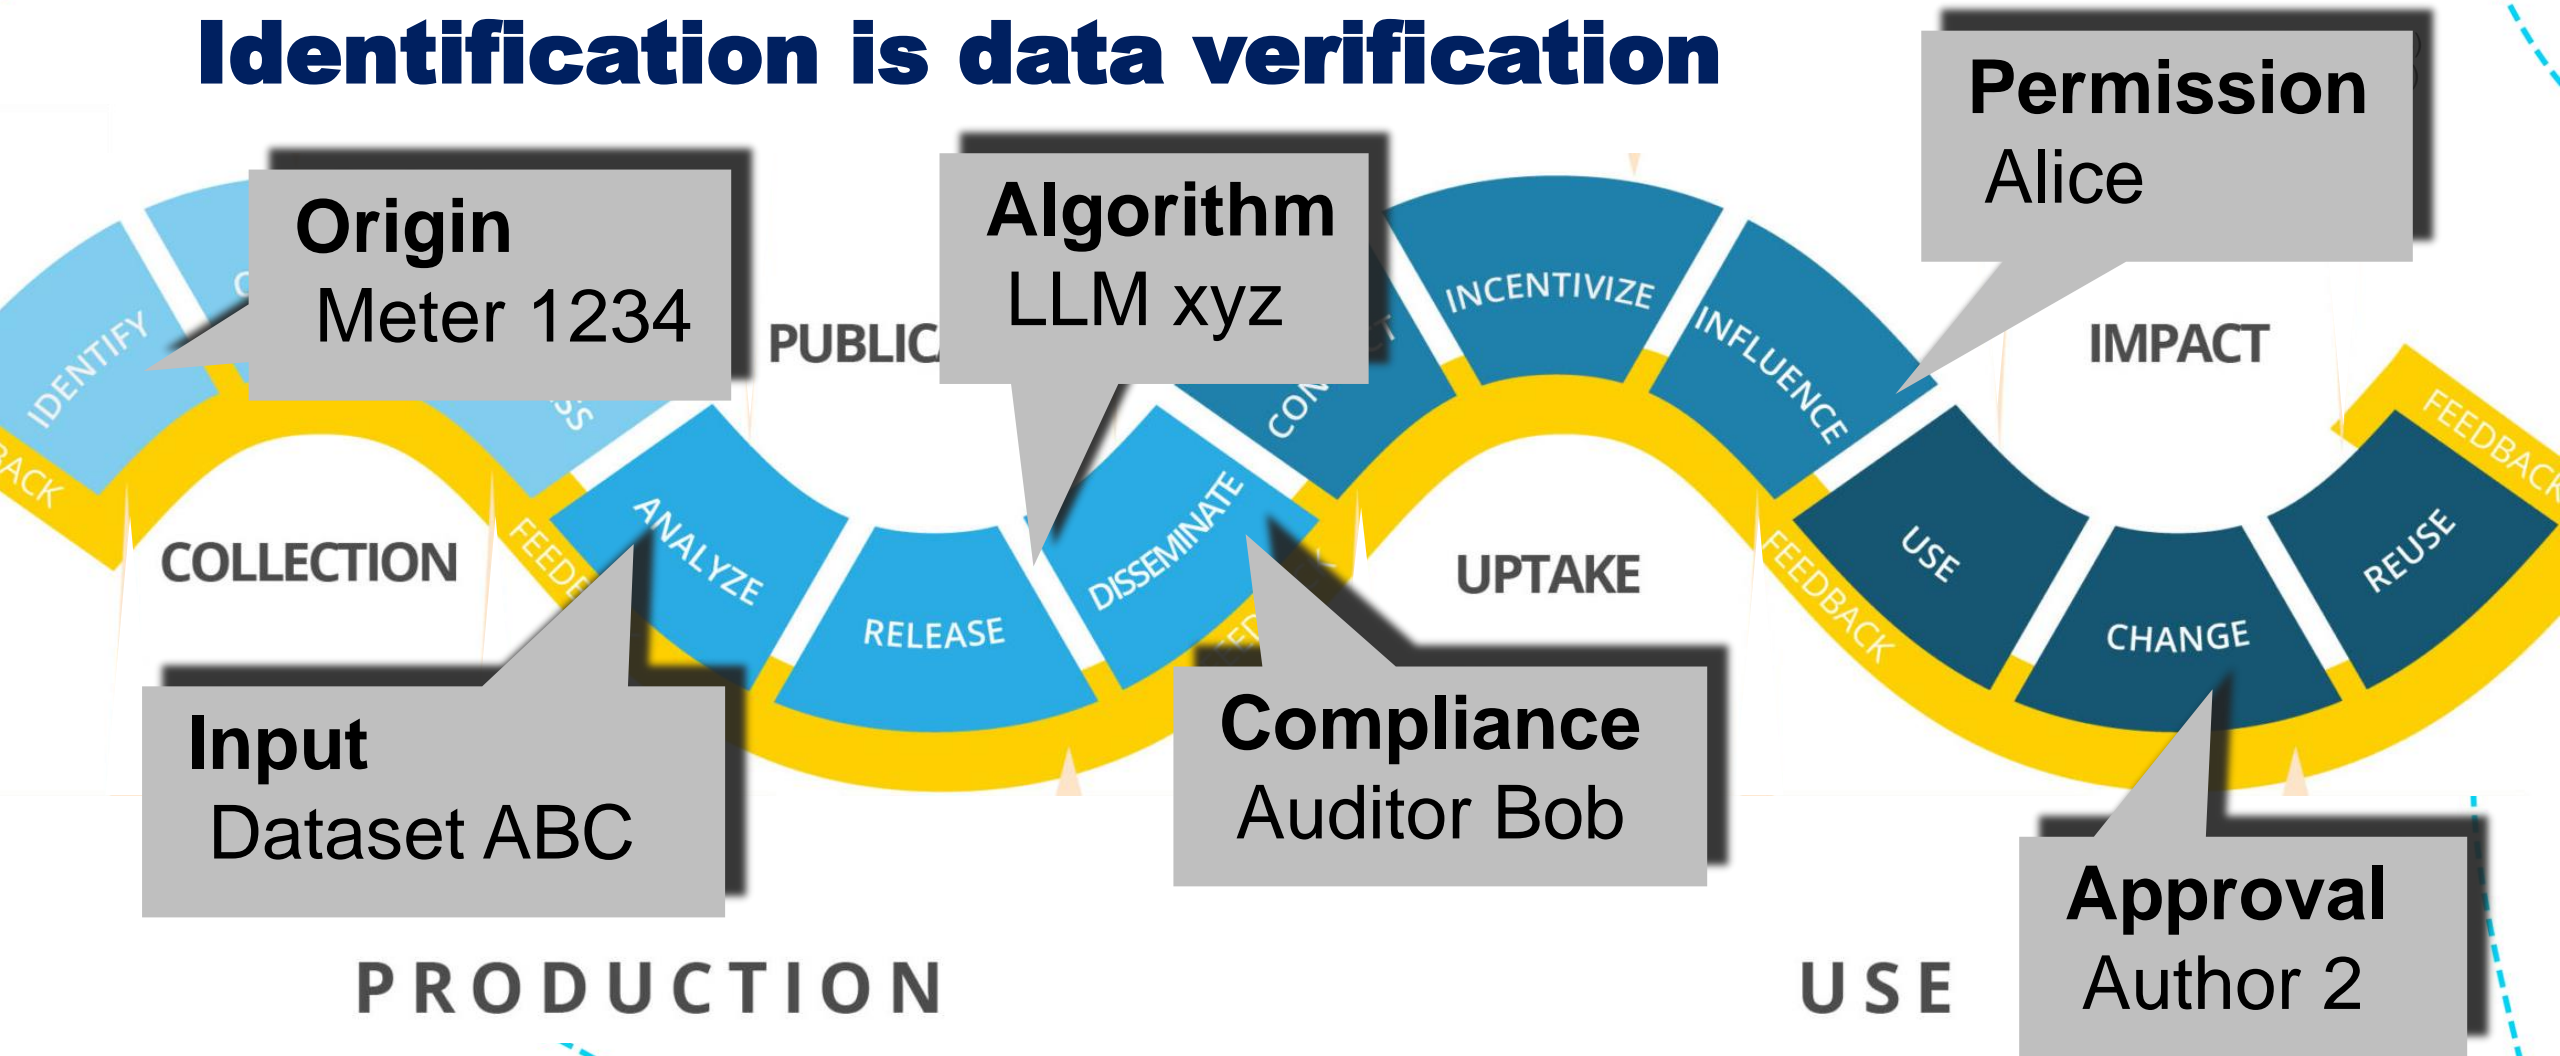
Identification is data verification

Origin
Meter 1234

Algorithm
LLM xyz

Permission
Alice

IDENTIFY

ACK

COLLECTION

PUBLIC

INCENTIVIZE

INFLUENCE

IMPACT

FEEDBACK

FEED

ANALYZE

RELEASE

DISSEMINATE

UPTAKE

FEEDBACK

USE

CHANGE

REUSE

Input
Dataset ABC

Compliance
Auditor Bob

Approval
Author 2

PRODUCTION

USE